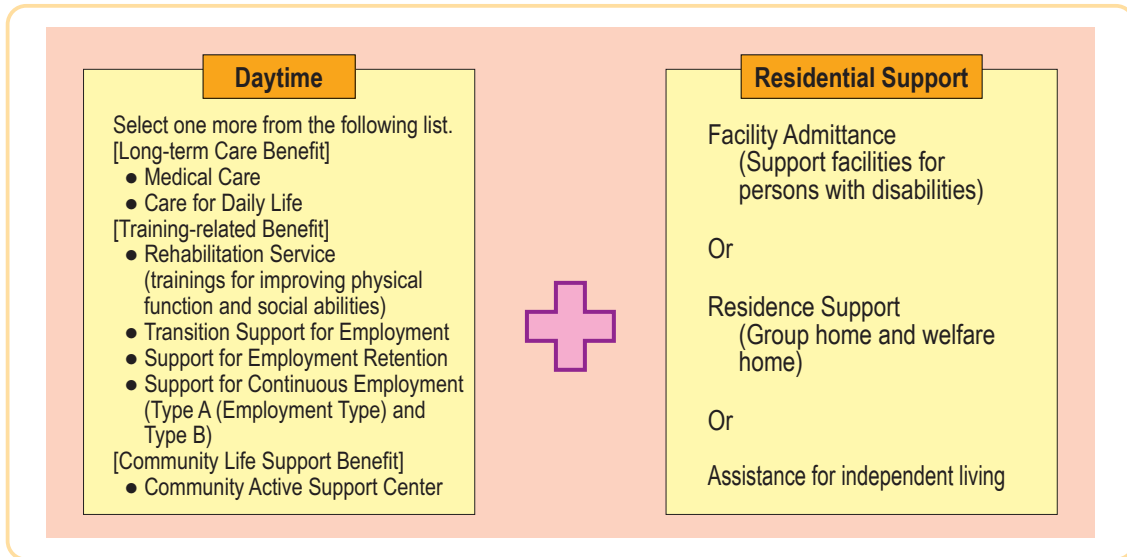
Daytime

Select one more from the following list.
[Long-term Care Benefit]
● Medical Care
● Care for Daily Life
[Training-related Benefit]
● Rehabilitation Service (trainings for improving physical function and social abilities)
● Transition Support for Employment
● Support for Employment Retention
● Support for Continuous Employment (Type A (Employment Type) and Type B)
[Community Life Support Benefit]
● Community Active Support Center

Residential Support

Facility Admittance (Support facilities for persons with disabilities)

Or

Residence Support (Group home and welfare home)

Or

Assistance for independent living